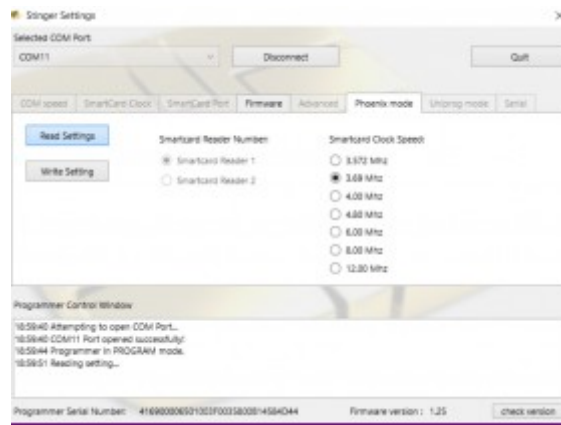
Stinger Settings

Selected COM Port:

COM11

Disconnect

Quit

COM speed | SmartCard Clock | SmartCard Port | Firmware | Advanced | Phoenix mode | Unprog mode | Serial

Read Settings

Write Setting

Smartcard Reader Number:

Smartcard Reader 1

Smartcard Reader 2

Smartcard Clock Speed:

3.572 Mhz

3.69 Mhz

4.00 Mhz

4.80 Mhz

6.00 Mhz

8.00 Mhz

12.00 Mhz

Programmer Control Window

18:59:40 Attempting to open COM Port...
18:59:40 COM11 Port opened successfully!
18:59:44 Programmer in PROGRAM mode.
18:59:51 Reading setting...

Programmer Serial Number: 41690000650100F003580001458404 4

Firmware version : 1.25

check version